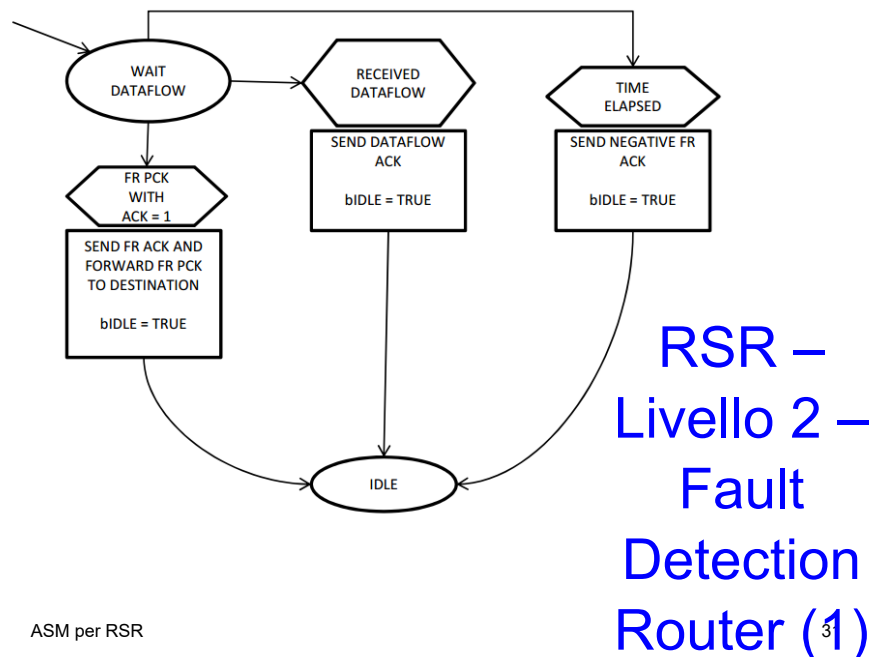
WAIT DATAFLOW

RECEIVED DATAFLOW

TIME ELAPSED

FR PCK WITH ACK = 1

SEND DATAFLOW ACK

bIDLE = TRUE

SEND NEGATIVE FR ACK

bIDLE = TRUE

SEND FR ACK AND FORWARD FR PCK TO DESTINATION

bIDLE = TRUE

IDLE

RSR – Livello 2 – Fault Detection Router (1)

ASM per RSR

31